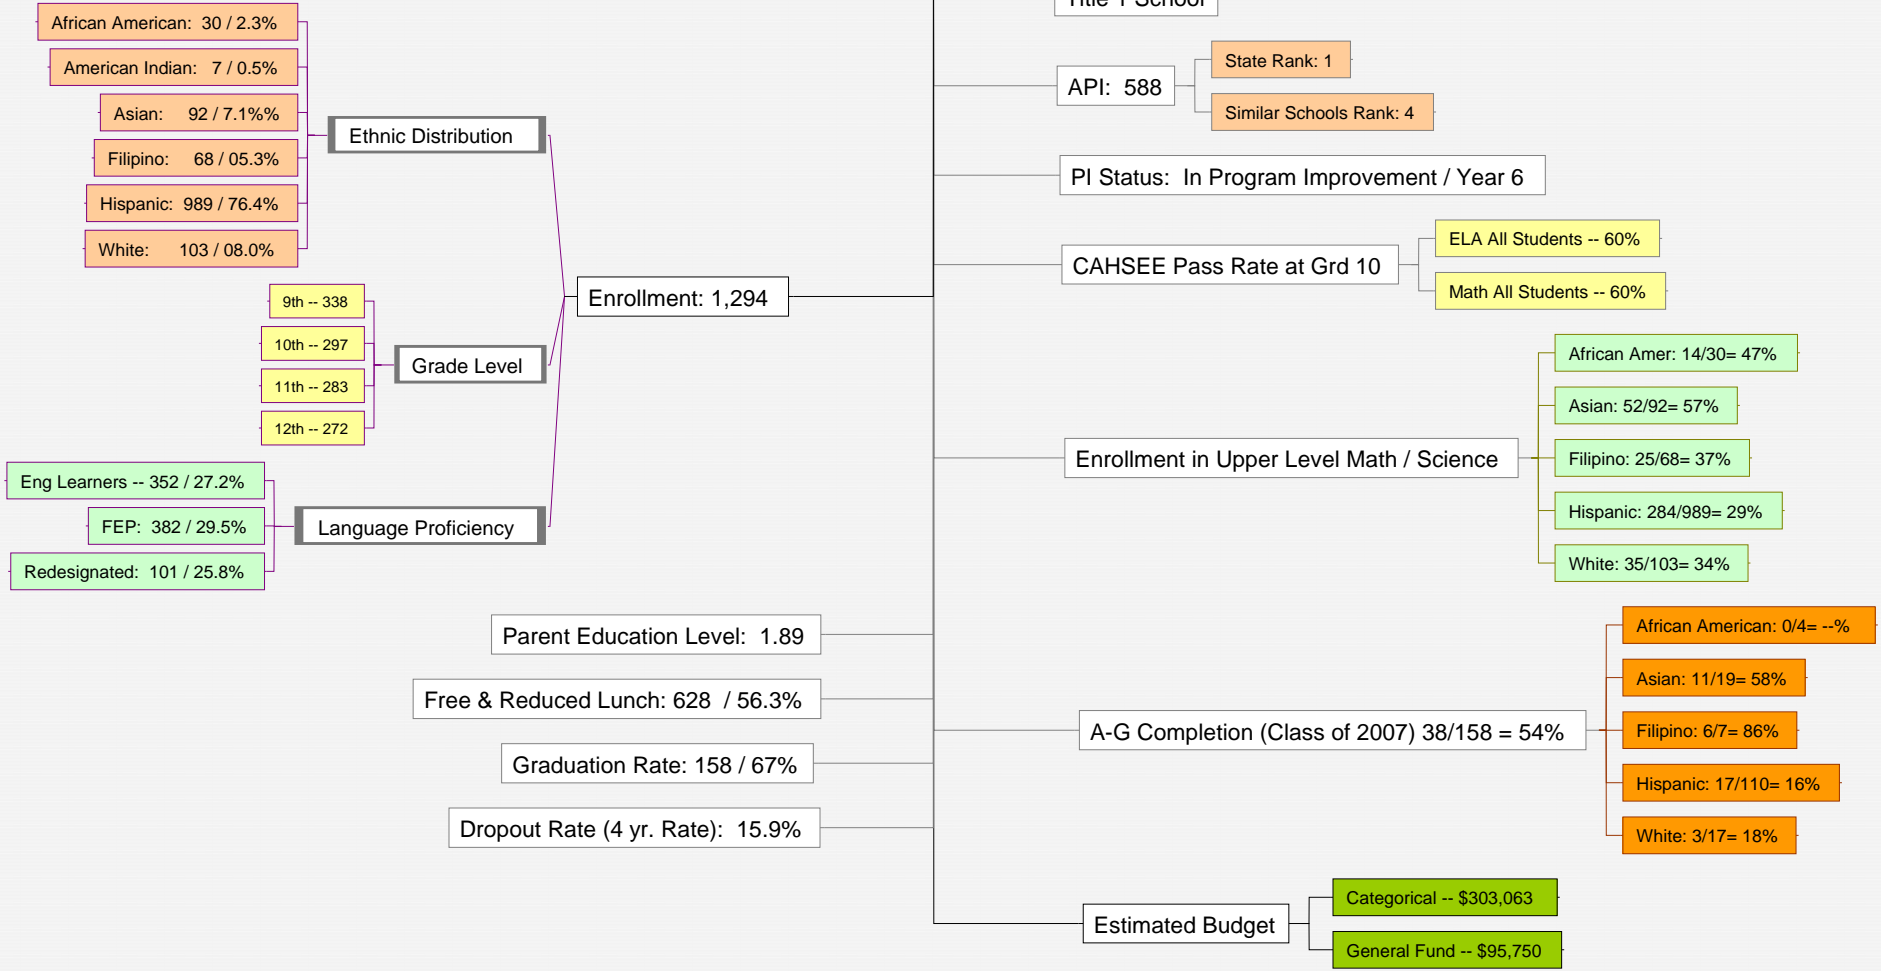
African American: 30 / 2.3%
American Indian: 7 / 0.5%
Asian: 92 / 7.1%%
Filipino: 68 / 05.3%
Hispanic: 989 / 76.4%
White: 103 / 08.0%
Ethnic Distribution

9th -- 338
10th -- 297
11th -- 283
12th -- 272
Grade Level

Eng Learners -- 352 / 27.2%
FEP: 382 / 29.5%
Redesignated: 101 / 25.8%
Language Proficiency

Enrollment: 1,294

Parent Education Level: 1.89
Free & Reduced Lunch: 628 / 56.3%
Graduation Rate: 158 / 67%
Dropout Rate (4 yr. Rate): 15.9%

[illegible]

API: 588
State Rank: 1
Similar Schools Rank: 4

PI Status: In Program Improvement / Year 6

CAHSEE Pass Rate at Grd 10
ELA All Students -- 60%
Math All Students -- 60%

Enrollment in Upper Level Math / Science
African Amer: 14/30= 47%
Asian: 52/92= 57%
Filipino: 25/68= 37%
Hispanic: 284/989= 29%
White: 35/103= 34%

A-G Completion (Class of 2007) 38/158 = 54%
African American: 0/4= --%
Asian: 11/19= 58%
Filipino: 6/7= 86%
Hispanic: 17/110= 16%
White: 3/17= 18%

Estimated Budget
Categorical -- $303,063
General Fund -- $95,750